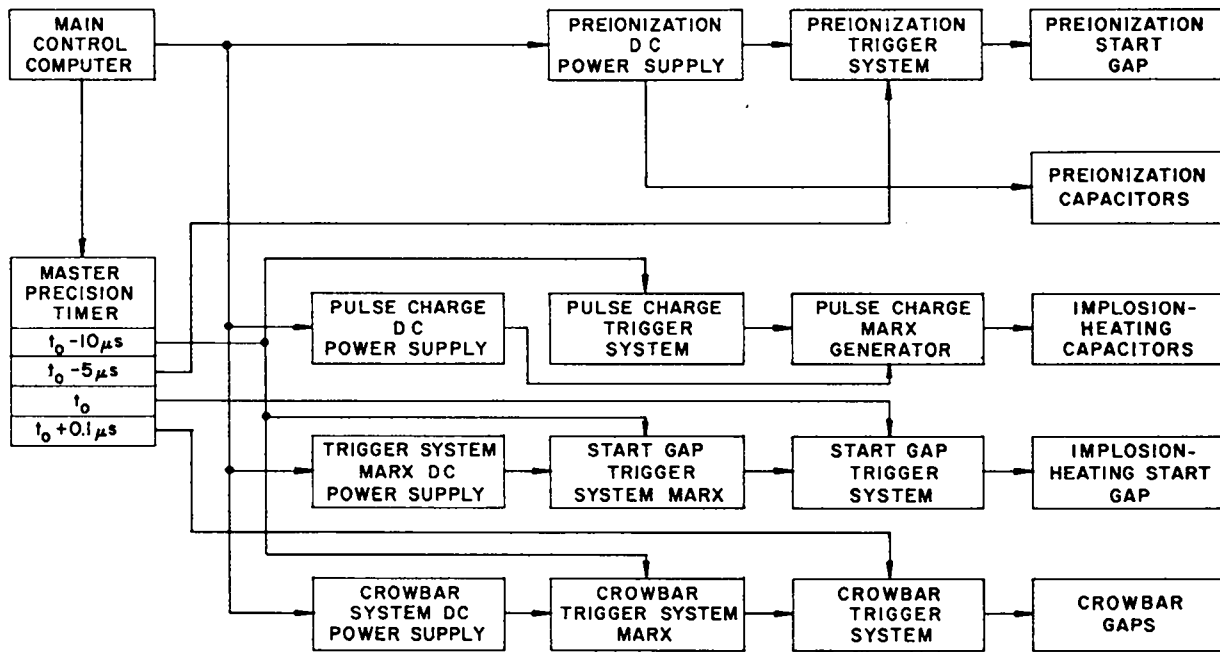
MAIN CONTROL COMPUTER

PREIONIZATION DC POWER SUPPLY

PREIONIZATION TRIGGER SYSTEM

PREIONIZATION START GAP

PREIONIZATION CAPACITORS

MASTER PRECISION TIMER

$t_0$ -10$\mu$s

$t_0$ -5$\mu$s

$t_0$

$t_0$ +0.1$\mu$s

PULSE CHARGE DC POWER SUPPLY

PULSE CHARGE TRIGGER SYSTEM

PULSE CHARGE MARX GENERATOR

IMPLOSION-HEATING CAPACITORS

TRIGGER SYSTEM MARX DC POWER SUPPLY

START GAP TRIGGER SYSTEM MARX

START GAP TRIGGER SYSTEM

IMPLOSION-HEATING START GAP

CROWBAR SYSTEM DC POWER SUPPLY

CROWBAR TRIGGER SYSTEM MARX

CROWBAR TRIGGER SYSTEM

CROWBAR GAPS